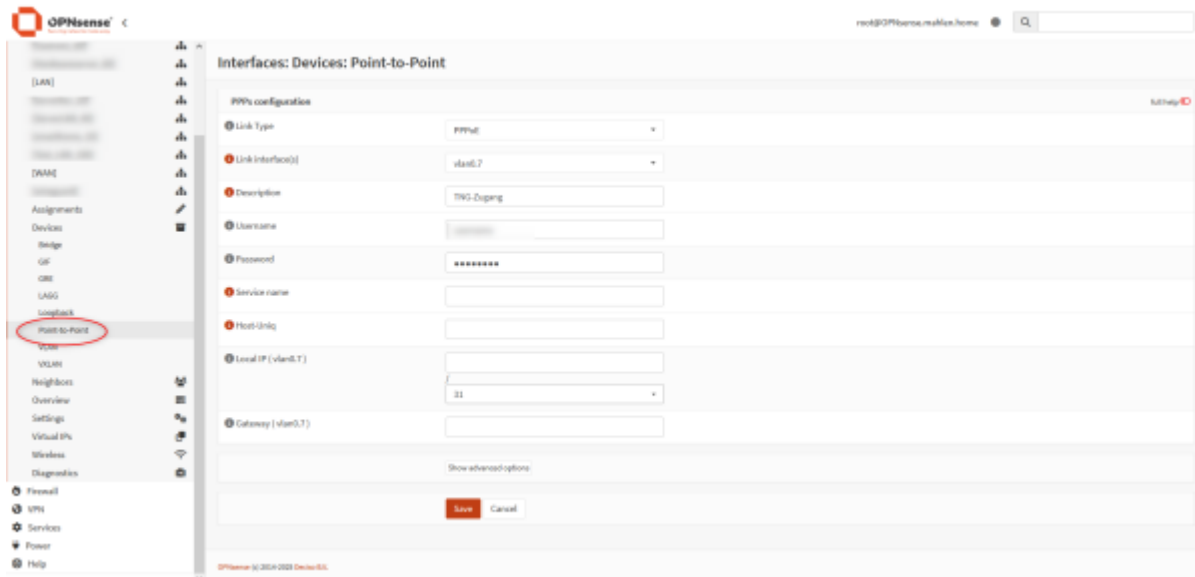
OPNsense

root@OPNsense.mahlen.home

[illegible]
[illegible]
[LAN]
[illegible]
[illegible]
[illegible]
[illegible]
[WAN]
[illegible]
Assignments
Devices
Bridge
GIF
GRE
LAGG
Loopback
Point-to-Point
VLAN
VXLAN
Neighbors
Overview
Settings
Virtual IPs
Wireless
Diagnostics
Firewall
VPN
Services
Power
Help

Interfaces: Devices: Point-to-Point

PPPs configuration

full help

Link Type
PPPoE

Link interface(s)
vlan0.7

Description
TNG-Zugang

Username
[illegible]

Password
•••••••••

Service name

Host-Uniq

Local IP ( vlan0.7 )
/
31

Gateway ( vlan0.7 )

Show advanced options

Save
Cancel

OPNsense (c) 2014-2023 Deciso B.V.